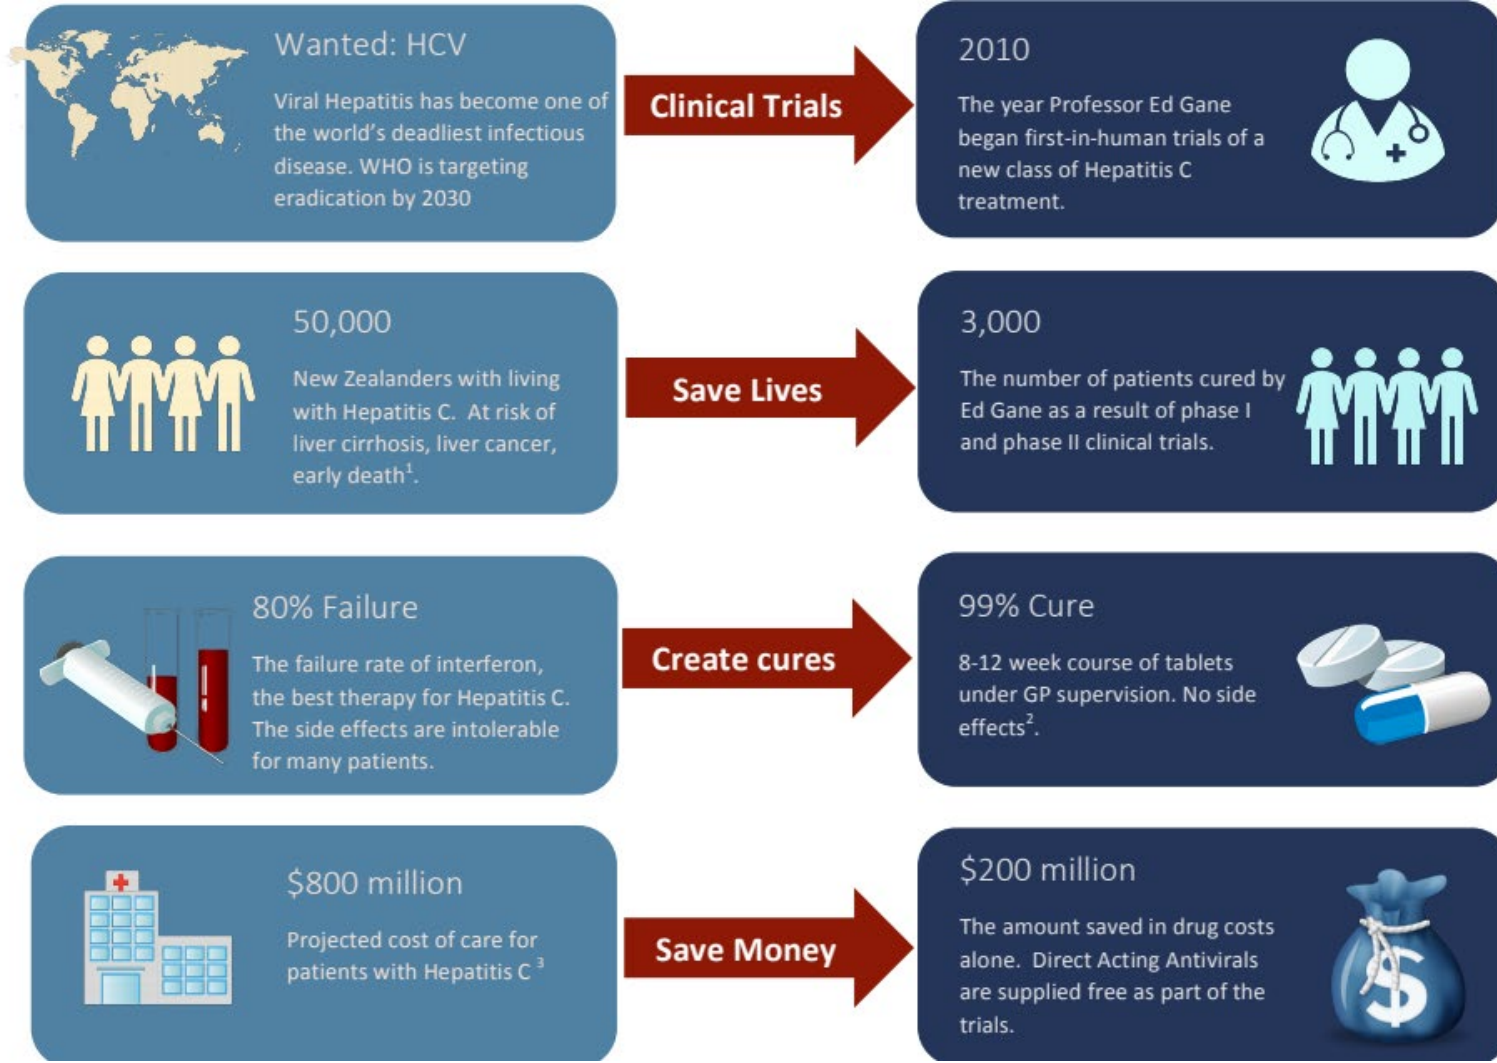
Wanted: HCV

Viral Hepatitis has become one of the world's deadliest infectious disease. WHO is targeting eradication by 2030

Clinical Trials

2010

The year Professor Ed Gane began first-in-human trials of a new class of Hepatitis C treatment.

50,000

New Zealanders with living with Hepatitis C. At risk of liver cirrhosis, liver cancer, early death$^{1}$.

Save Lives

3,000

The number of patients cured by Ed Gane as a result of phase I and phase II clinical trials.

80% Failure

The failure rate of interferon, the best therapy for Hepatitis C. The side effects are intolerable for many patients.

Create cures

99% Cure

8-12 week course of tablets under GP supervision. No side effects$^{2}$.

$800 million

Projected cost of care for patients with Hepatitis C $^{3}$

Save Money

$200 million

The amount saved in drug costs alone. Direct Acting Antivirals are supplied free as part of the trials.